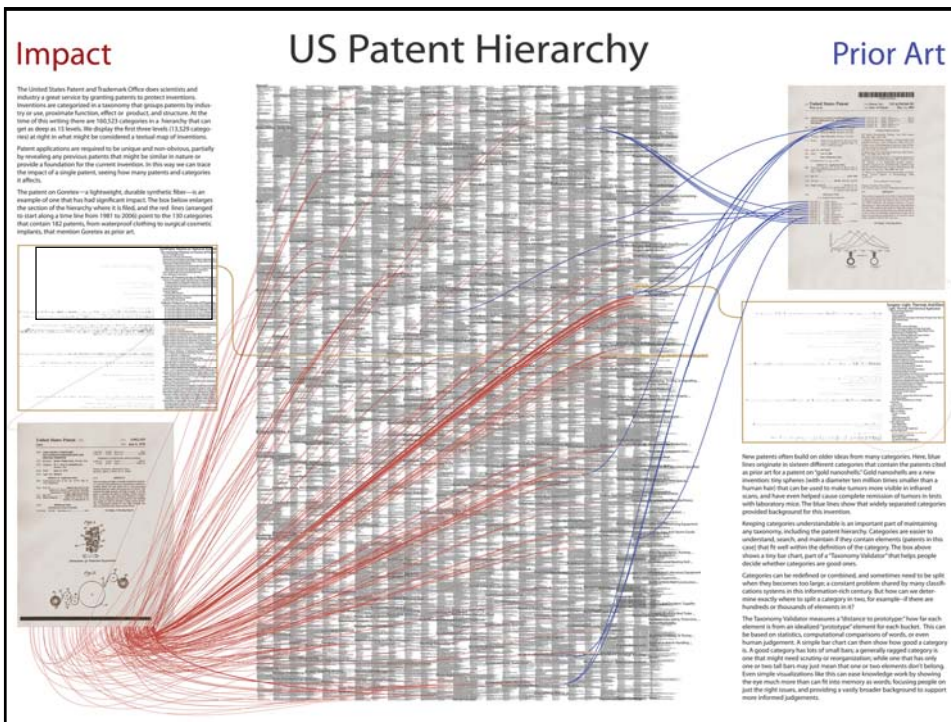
Impact

US Patent Hierarchy

Prior Art

The United States Patent and Trademark Office does scientists and industry a great service by granting patents to protect inventions. Inventions are categorized in a taxonomy that groups patents by industry or use, proximate function, effect or product, and structure. At the time of this writing there are 160,523 categories in a hierarchy that can get as deep as 15 levels. We display the first three levels (13,529 categories) at right in what might be considered a textual map of inventions.

Patent applications are required to be unique and non-obvious, partially by revealing any previous patents that might be similar in nature or provide a foundation for the current invention. In this way we can trace the impact of a single patent, seeing how many patents and categories it affects.

The patent on Goretex—a lightweight, durable synthetic fiber—is an example of one that has had significant impact. The box below enlarges the section of the hierarchy where it is filed, and the red lines (arranged to start along a time line from 1981 to 2006) point to the 130 categories that contain 182 patents, from waterproof clothing to surgical cosmetic implants, that mention Goretex as prior art.

New patents often build on older ideas from many categories. Here, blue lines originate in sixteen different categories that contain the patents cited as prior art for a patent on "gold nanoshells." Gold nanoshells are a new invention: tiny spheres (with a diameter ten million times smaller than a human hair) that can be used to make tumors more visible in infrared scans, and have even helped cause complete remission of tumors in tests with laboratory mice. The blue lines show that widely separated categories provided background for this invention.

Keeping categories understandable is an important part of maintaining any taxonomy, including the patent hierarchy. Categories are easier to understand, search, and maintain if they contain elements (patents in this case) that fit well within the definition of the category. The box above shows a tiny bar chart, part of a "Taxonomy Validator" that helps people decide whether categories are good ones.

Categories can be redefined or combined, and sometimes need to be split when they become too large, a constant problem shared by many classifications systems in this information-rich century. But how can we determine exactly where to split a category in two, for example—if there are hundreds or thousands of elements in it?

The Taxonomy Validator measures a "distance to prototype" how far each element is from an idealized "prototype" element for each bucket. This can be based on statistics, computational comparisons of words, or even human judgement. A simple bar chart can then show how good a category is. A good category has lots of small bars, a generally ragged category is one that might need scrutiny or reorganization; while one that has only one or two tall bars may just mean that one or two elements don't belong. Even simple visualizations like this can ease knowledge work by showing the eye much more than can fit into memory as words, focusing people on just the right issues, and providing a vastly broader background to support more informed judgements.

United States Patent

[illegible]